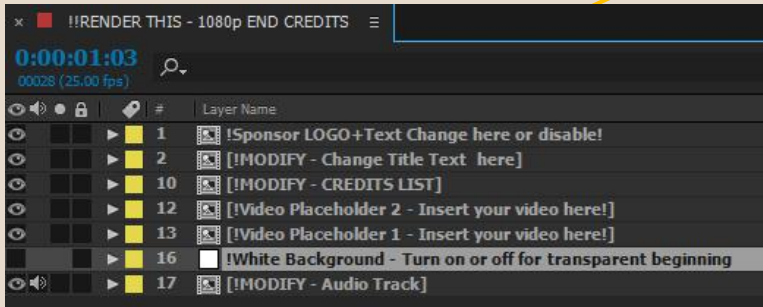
× !!RENDER THIS - 1080p END CREDITS ≡

0:00:01:03
00028 (25.00 fps)

| # | Layer Name |
|---|---|
| 1 | !Sponsor LOGO+Text Change here or disable! |
| 2 | [!MODIFY - Change Title Text here] |
| 10 | [!MODIFY - CREDITS LIST] |
| 12 | [!Video Placeholder 2 - Insert your video here!] |
| 13 | [!Video Placeholder 1 - Insert your video here!] |
| 16 | !White Background - Turn on or off for transparent beginning |
| 17 | [!MODIFY - Audio Track] |